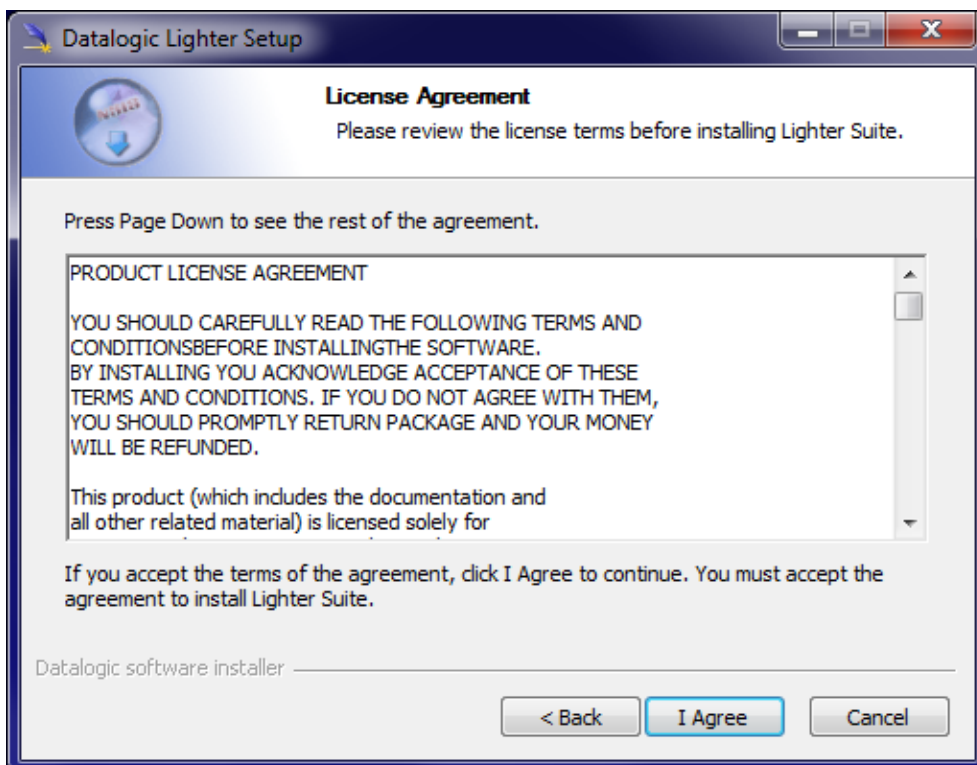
Datalogic Lighter Setup

License Agreement

Please review the license terms before installing Lighter Suite.

Press Page Down to see the rest of the agreement.

PRODUCT LICENSE AGREEMENT

YOU SHOULD CAREFULLY READ THE FOLLOWING TERMS AND CONDITIONSBEFORE INSTALLINGTHE SOFTWARE.
BY INSTALLING YOU ACKNOWLEDGE ACCEPTANCE OF THESE TERMS AND CONDITIONS. IF YOU DO NOT AGREE WITH THEM, YOU SHOULD PROMPTLY RETURN PACKAGE AND YOUR MONEY WILL BE REFUNDED.

This product (which includes the documentation and all other related material) is licensed solely for
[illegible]

If you accept the terms of the agreement, click I Agree to continue. You must accept the agreement to install Lighter Suite.

Datalogic software installer

< Back
I Agree
Cancel